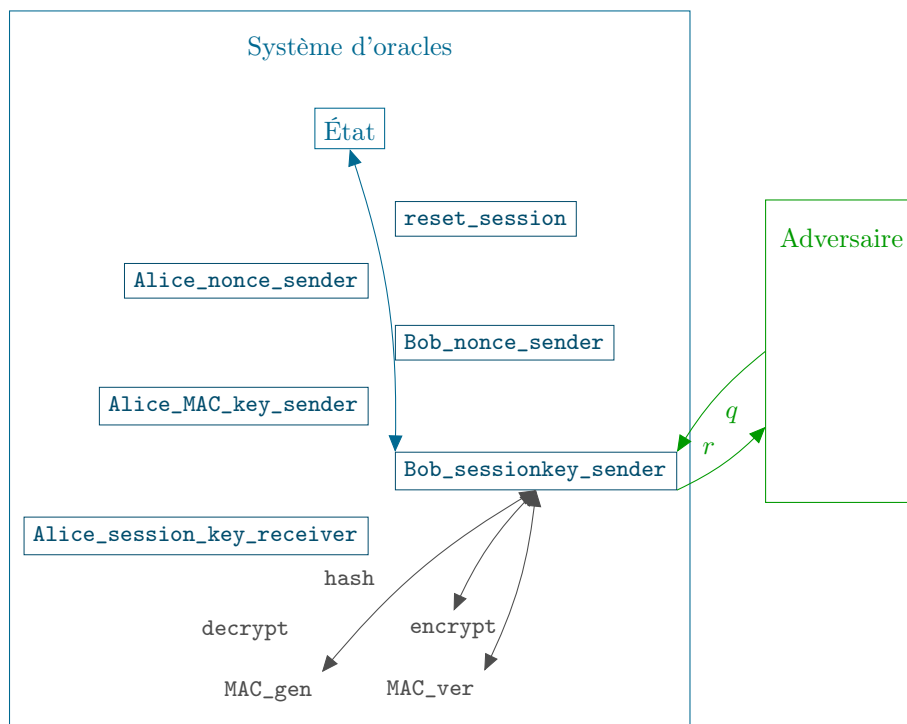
Système d'oracles

État

reset_session

Alice_nonce_sender

Bob_nonce_sender

Alice_MAC_key_sender

Bob_sessionkey_sender

Alice_session_key_receiver

hash

decrypt

encrypt

MAC_gen

MAC_ver

Adversaire

$q$

$r$